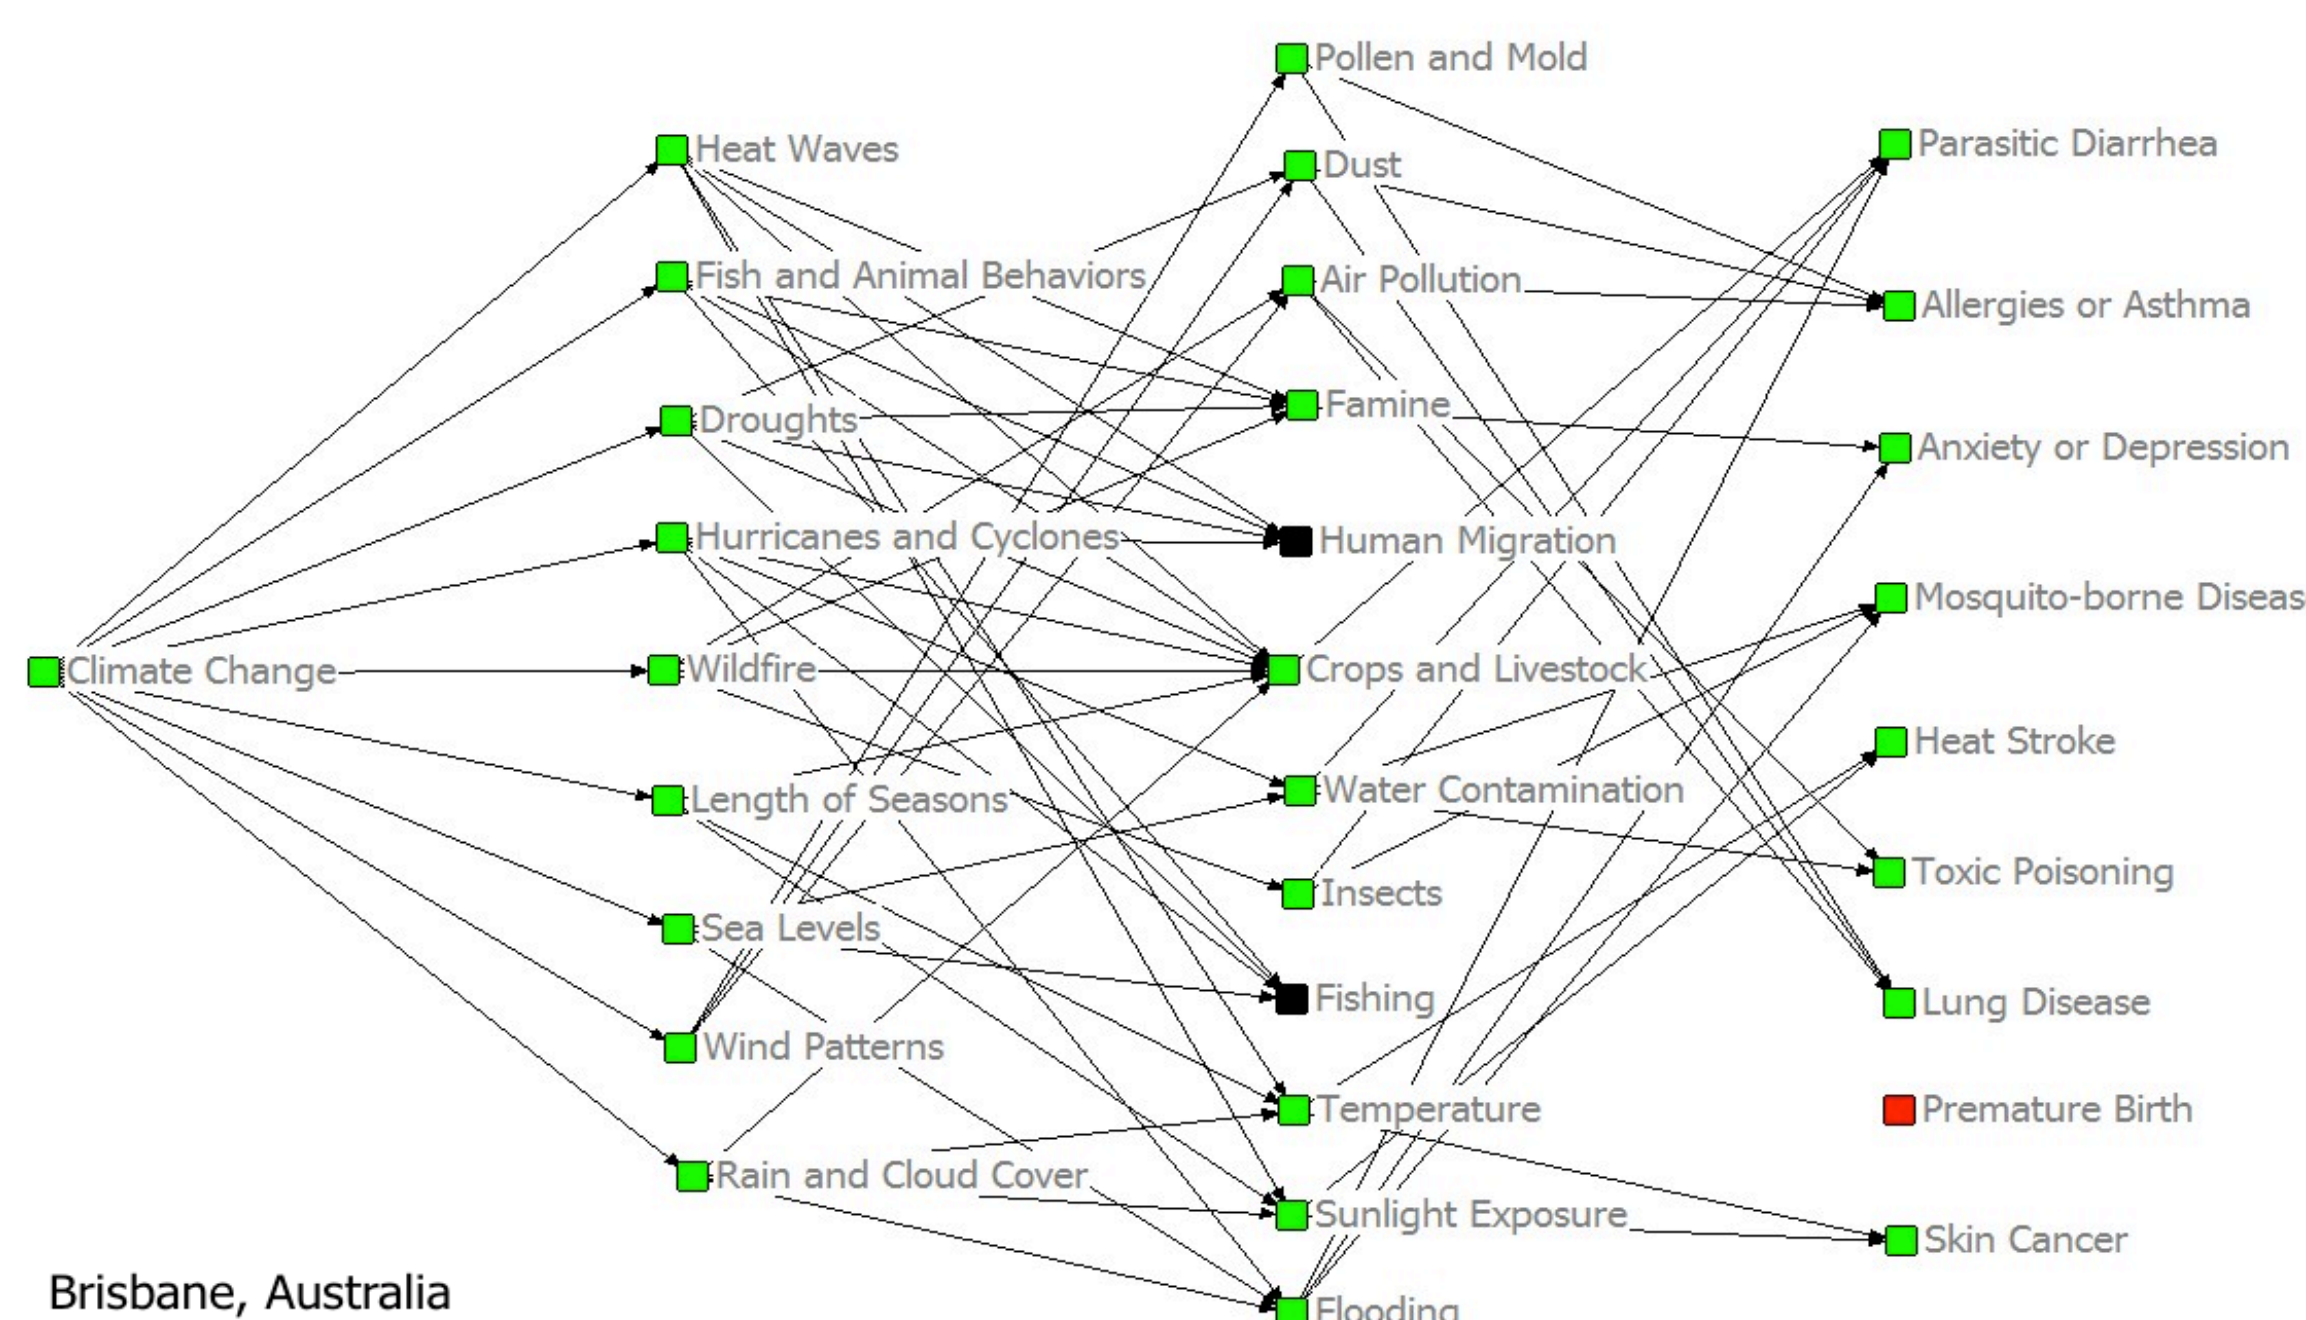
Pollen and Mold
Heat Waves
Dust
Parasitic Diarrhea
Fish and Animal Behaviors
Air Pollution
Allergies or Asthma
Droughts
Famine
Anxiety or Depression
Hurricanes and Cyclones
Human Migration
Mosquito-borne Diseas
Climate Change
Wildfire
Crops and Livestock
Heat Stroke
Length of Seasons
Water Contamination
Toxic Poisoning
Insects
Sea Levels
Fishing
Lung Disease
Wind Patterns
Temperature
Premature Birth
Rain and Cloud Cover
Sunlight Exposure
Skin Cancer
Brisbane, Australia
Flooding